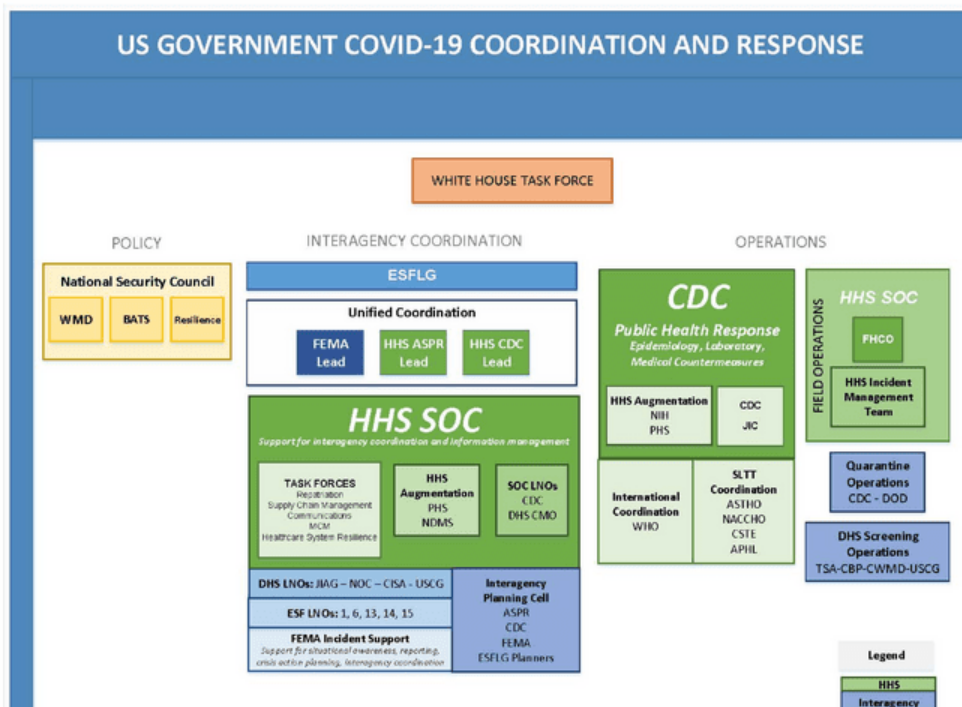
US GOVERNMENT COVID-19 COORDINATION AND RESPONSE

WHITE HOUSE TASK FORCE

POLICY

National Security Council

WMD

BATS

Resilience

INTERAGENCY COORDINATION

ESFLG

Unified Coordination

FEMA Lead

HHS ASPR Lead

HHS CDC Lead

HHS SOC

Support for interagency coordination and information management

TASK FORCES
Repatriation
Supply Chain Management
Communications
MCM
Healthcare System Resilience

HHS Augmentation
PHS
NDMS

SOC LNOs
CDC
DHS CMO

DHS LNOs: JIAG – NOC – CISA - USCG

ESF LNOs: 1, 6, 13, 14, 15

FEMA Incident Support
Support for situational awareness, reporting, crisis action planning, interagency coordination

Interagency Planning Cell
ASPR
CDC
FEMA
ESFLG Planners

OPERATIONS

CDC

Public Health Response
Epidemiology, Laboratory, Medical Countermeasures

HHS Augmentation
NIH
PHS

CDC
JIC

International Coordination
WHO

SLTT Coordination
ASTHO
NACCHO
CSTE
APHL

FIELD OPERATIONS

HHS SOC

FHCO

HHS Incident Management Team

Quarantine Operations
CDC - DOD

DHS Screening Operations
TSA-CBP-CWMD-USCG

Legend

HHS

Interagency